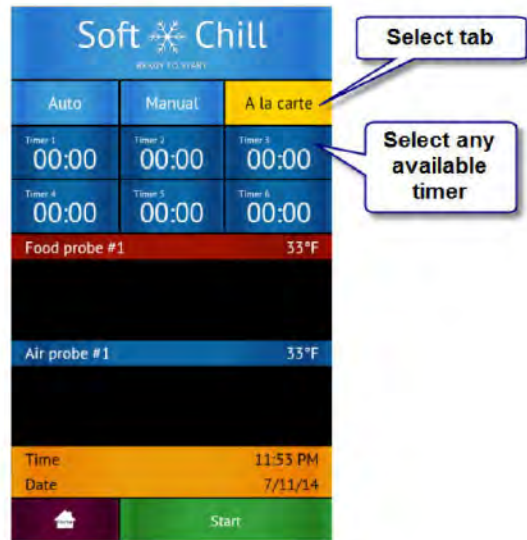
Soft Chill

READY TO START

Select tab

Auto

Manual

A la carte

Select any available timer

Timer 1
00:00

Timer 2
00:00

Timer 3
00:00

Timer 4
00:00

Timer 5
00:00

Timer 6
00:00

Food probe #1

33°F

Air probe #1

33°F

Time

11:53 PM

Date

7/11/14

Start